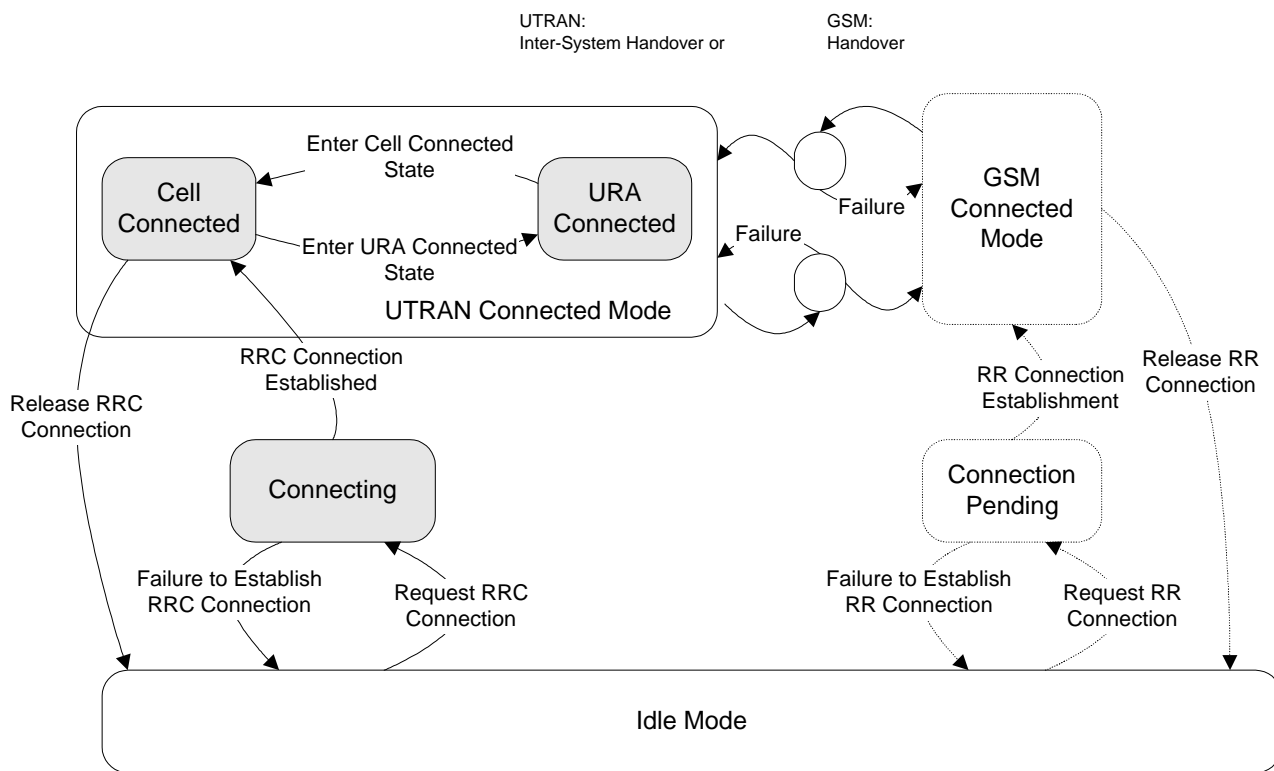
UTRAN:
Inter-System Handover or

GSM:
Handover

Enter Cell Connected State

Cell Connected

URA Connected

Enter URA Connected State

Failure

Failure

GSM Connected Mode

UTRAN Connected Mode

RRC Connection Established

Release RRC Connection

RR Connection Establishment

Release RR Connection

Connecting

Connection Pending

Failure to Establish RRC Connection

Request RRC Connection

Failure to Establish RR Connection

Request RR Connection

Idle Mode